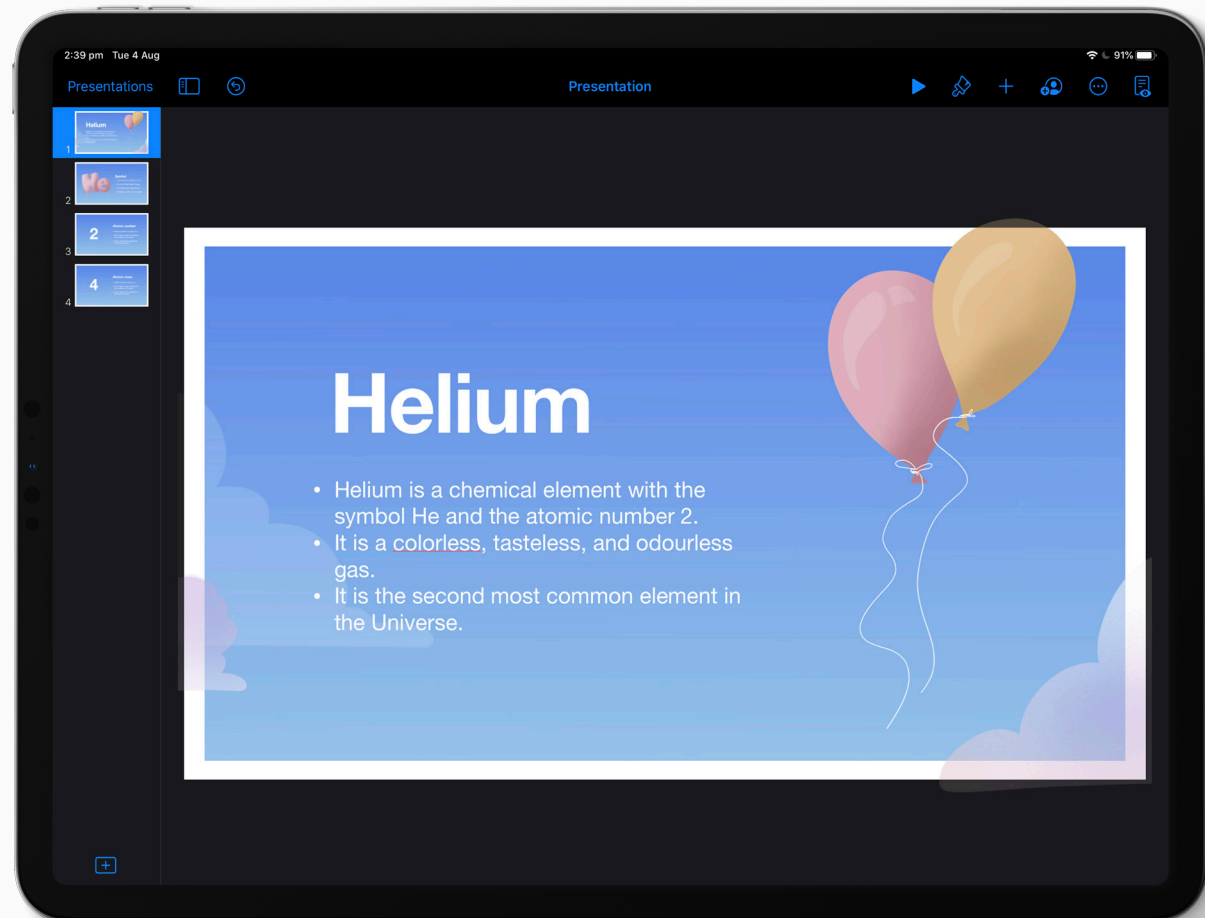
2:39 pm Tue 4 Aug

91%

Presentations

Presentation

1

Helium

2

He

Symbol

3

2

Atomic number

4

4

Atomic mass

Helium

• Helium is a chemical element with the symbol He and the atomic number 2.
• It is a colorless, tasteless, and odourless gas.
• It is the second most common element in the Universe.